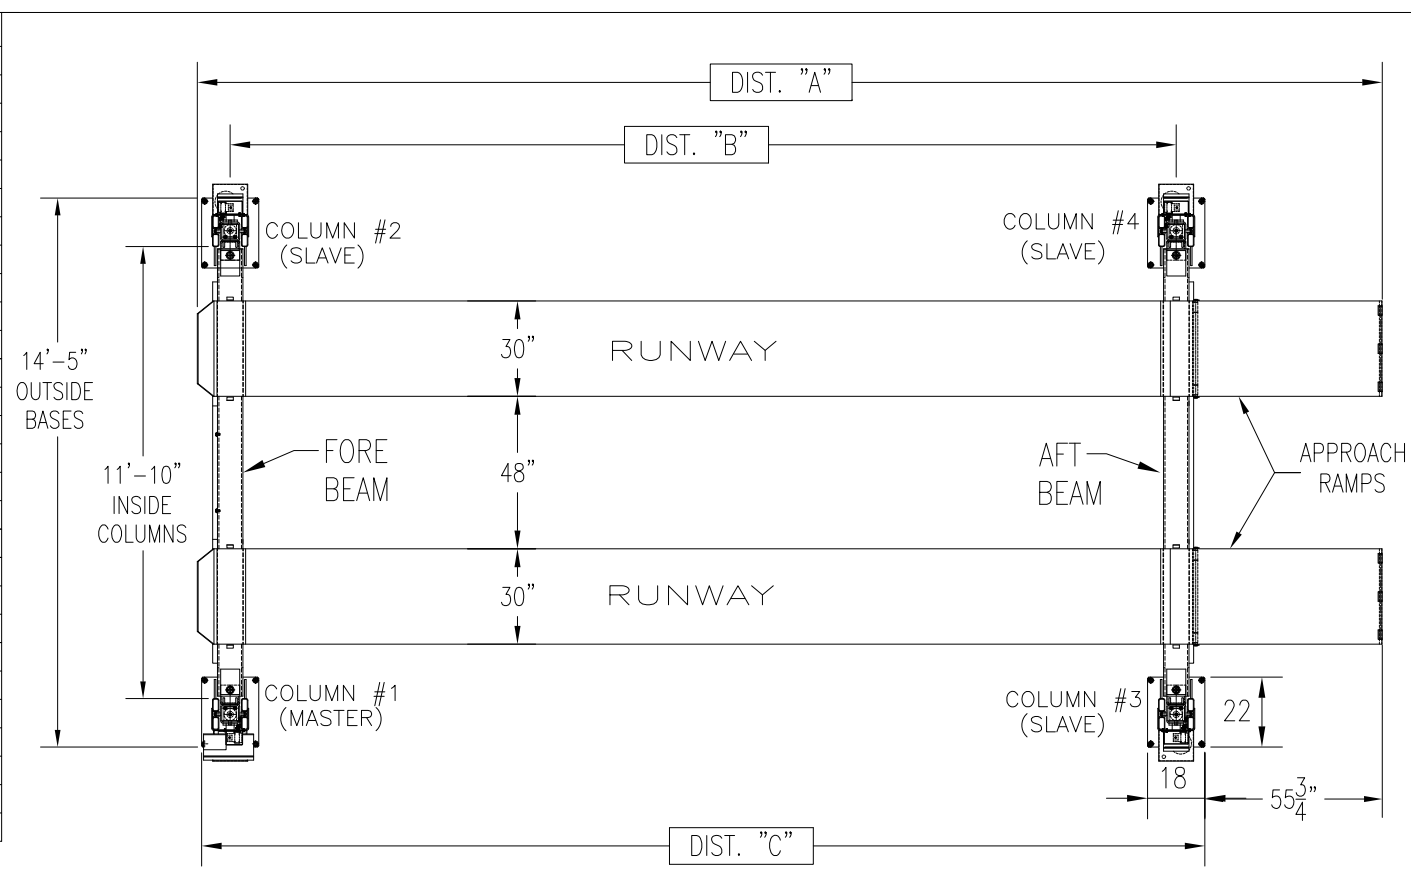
DIST. "A"

DIST. "B"

COLUMN #2
(SLAVE)

COLUMN #4
(SLAVE)

14'–5"
OUTSIDE
BASES

30"

RUNWAY

11'–10"
INSIDE
COLUMNS

FORE
BEAM

48"

AFT
BEAM

APPROACH
RAMPS

30"

RUNWAY

COLUMN #1
(MASTER)

COLUMN #3
(SLAVE)

22

18

$55\frac{3}{4}$"

DIST. "C"